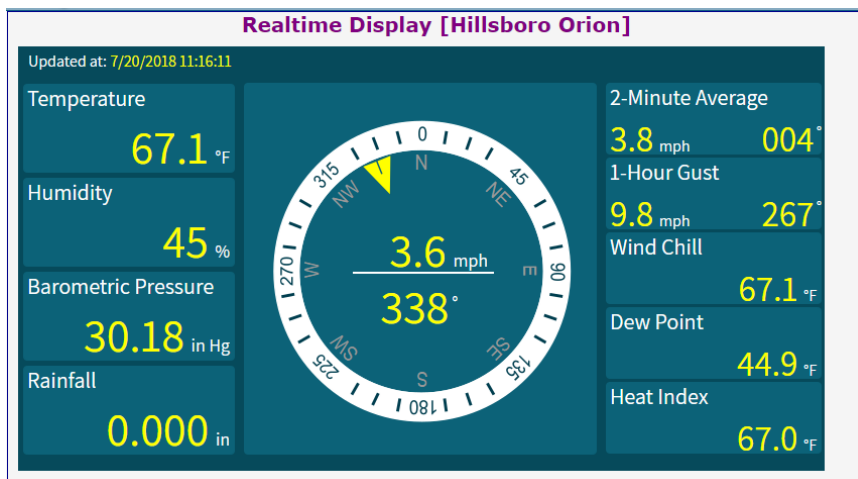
Realtime Display [Hillsboro Orion]

Updated at: 7/20/2018 11:16:11

Temperature
67.1 °F

Humidity
45 %

Barometric Pressure
30.18 in Hg

Rainfall
0.000 in

0
45
90
135
180
225
270
315
N
NE
E
SE
S
SW
W
NW

3.6 mph
338°

2-Minute Average
3.8 mph 004°

1-Hour Gust
9.8 mph 267°

Wind Chill
67.1 °F

Dew Point
44.9 °F

Heat Index
67.0 °F